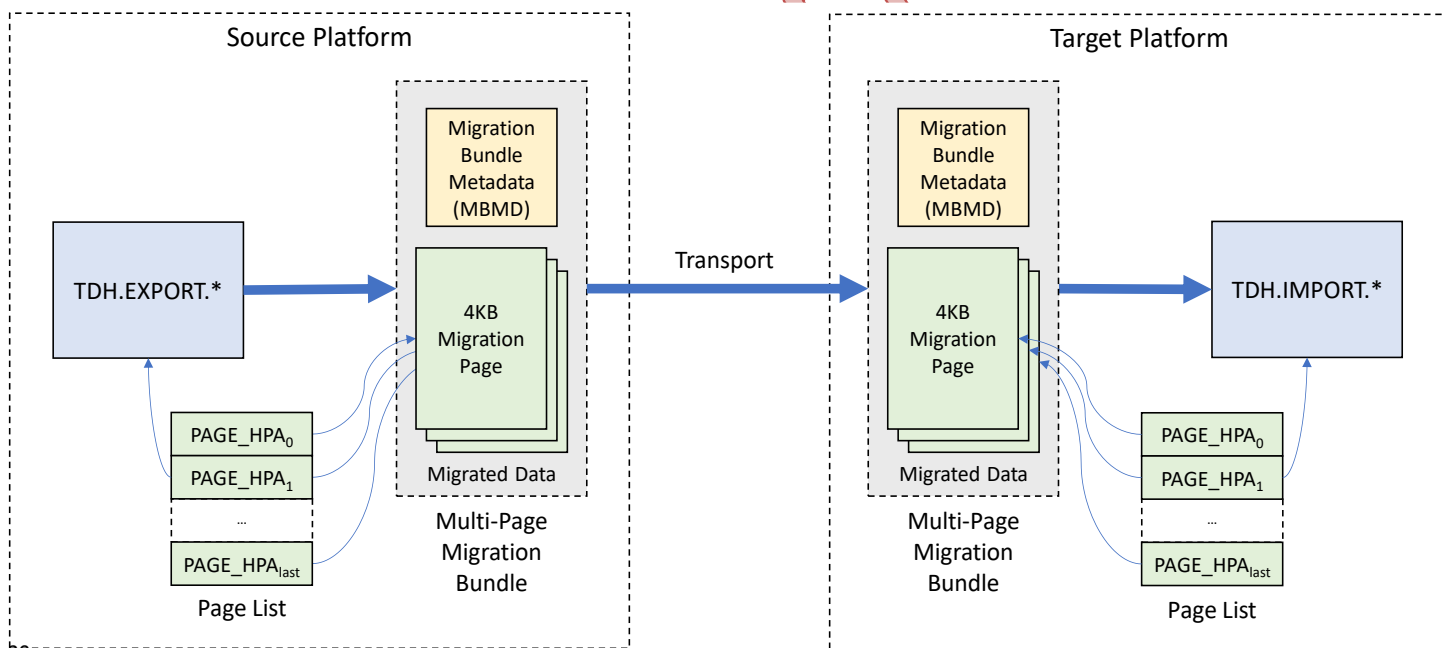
Source Platform

TDH.EXPORT.*

Migration Bundle Metadata (MBMD)

4KB Migration Page

Migrated Data

Multi-Page Migration Bundle

$PAGE\_HPA_0$

$PAGE\_HPA_1$

…

$PAGE\_HPA_{last}$

Page List

Transport

Target Platform

Migration Bundle Metadata (MBMD)

4KB Migration Page

Migrated Data

Multi-Page Migration Bundle

TDH.IMPORT.*

$PAGE\_HPA_0$

$PAGE\_HPA_1$

…

$PAGE\_HPA_{last}$

Page List